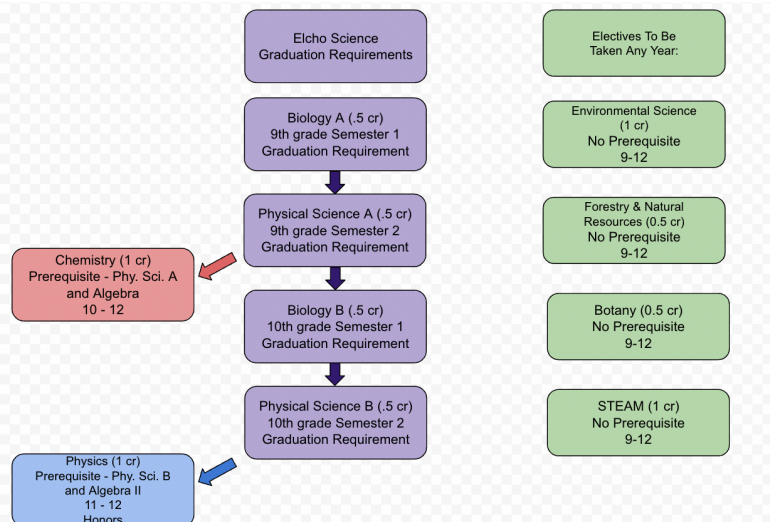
Elcho Science
Graduation Requirements

Biology A (.5 cr)
9th grade Semester 1
Graduation Requirement

Physical Science A (.5 cr)
9th grade Semester 2
Graduation Requirement

Chemistry (1 cr)
Prerequisite - Phy. Sci. A and Algebra
10 - 12

Biology B (.5 cr)
10th grade Semester 1
Graduation Requirement

Physical Science B (.5 cr)
10th grade Semester 2
Graduation Requirement

Physics (1 cr)
Prerequisite - Phy. Sci. B and Algebra II
11 - 12
Honors

Electives To Be Taken Any Year:

Environmental Science (1 cr)
No Prerequisite
9-12

Forestry & Natural Resources (0.5 cr)
No Prerequisite
9-12

Botany (0.5 cr)
No Prerequisite
9-12

STEAM (1 cr)
No Prerequisite
9-12